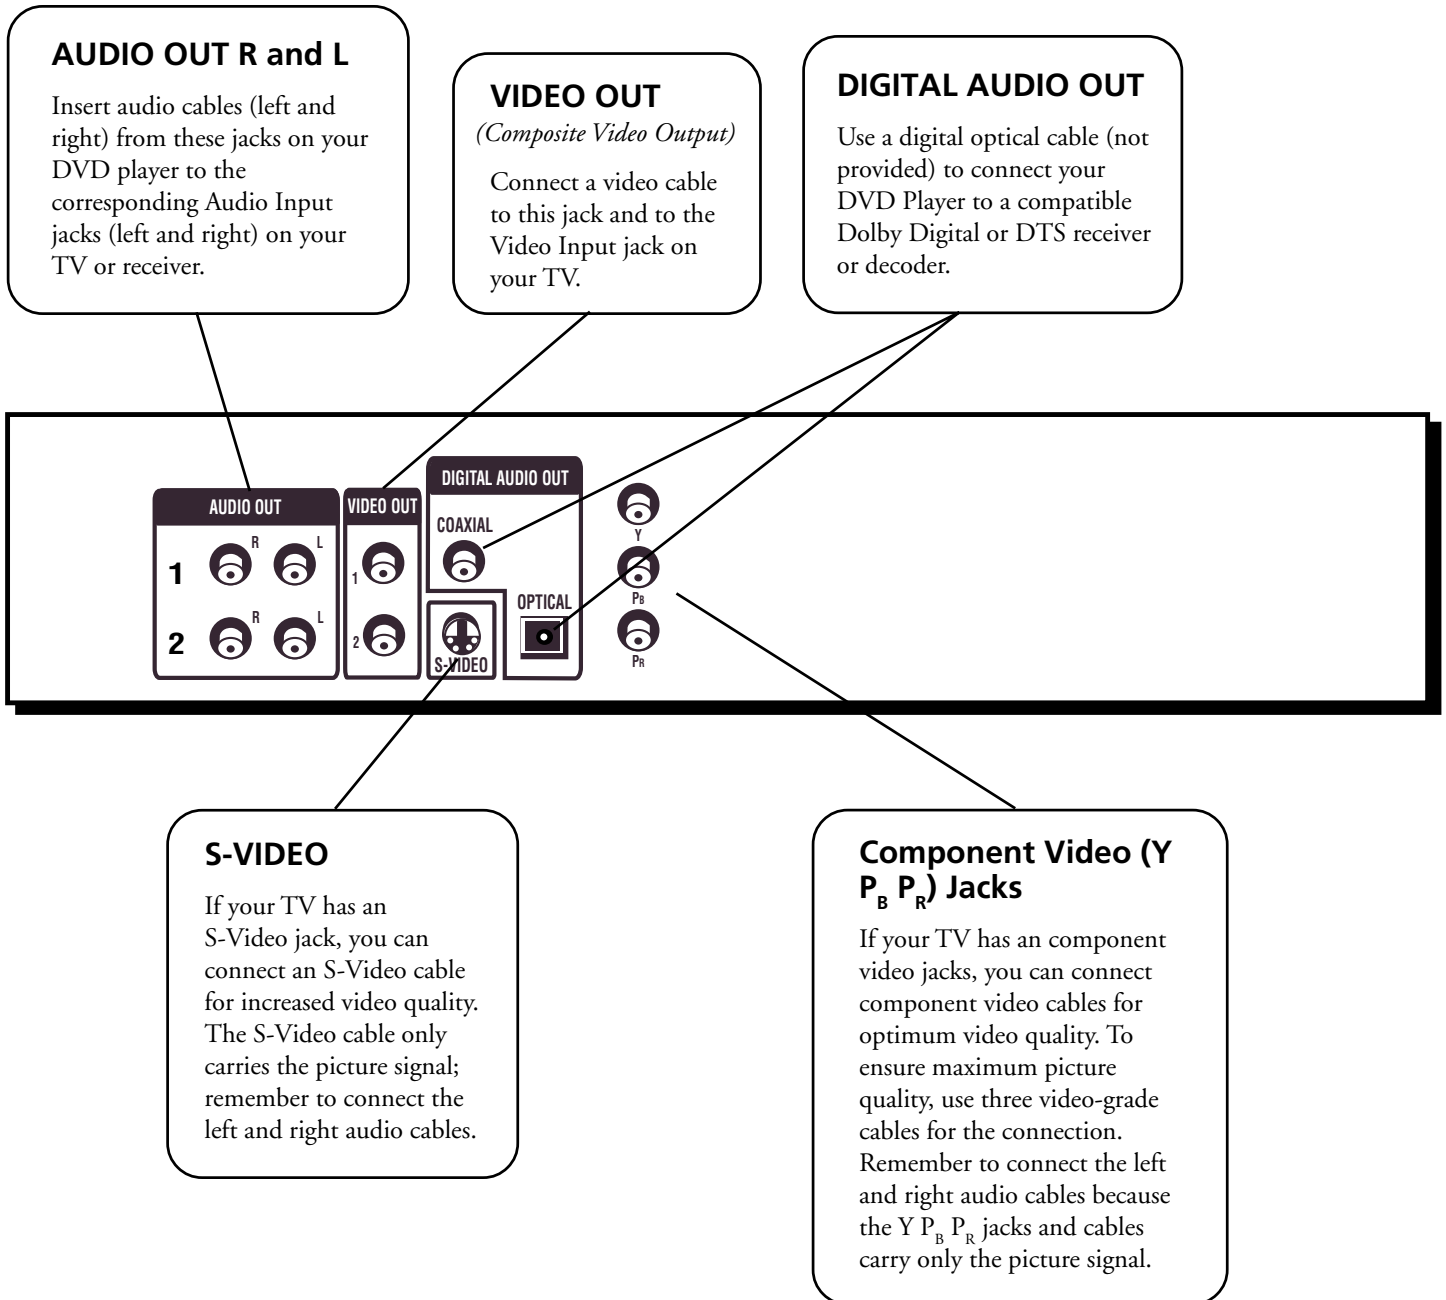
AUDIO OUT R and L

Insert audio cables (left and right) from these jacks on your DVD player to the corresponding Audio Input jacks (left and right) on your TV or receiver.

VIDEO OUT
(Composite Video Output)

Connect a video cable to this jack and to the Video Input jack on your TV.

DIGITAL AUDIO OUT

Use a digital optical cable (not provided) to connect your DVD Player to a compatible Dolby Digital or DTS receiver or decoder.

AUDIO OUT
R L
1
R L
2

VIDEO OUT
1
2

DIGITAL AUDIO OUT
COAXIAL
OPTICAL

S-VIDEO

Y
$P_B$
$P_R$

S-VIDEO

If your TV has an S-Video jack, you can connect an S-Video cable for increased video quality. The S-Video cable only carries the picture signal; remember to connect the left and right audio cables.

Component Video (Y $P_B$ $P_R$) Jacks

If your TV has an component video jacks, you can connect component video cables for optimum video quality. To ensure maximum picture quality, use three video-grade cables for the connection. Remember to connect the left and right audio cables because the Y $P_B$ $P_R$ jacks and cables carry only the picture signal.